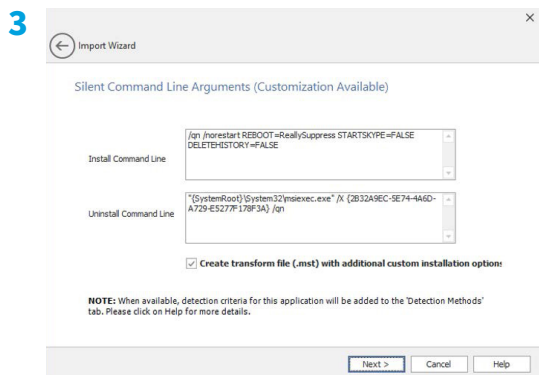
3

×

Import Wizard

Silent Command Line Arguments (Customization Available)

Install Command Line

/qn /norestart REBOOT=ReallySuppress STARTSKYPE=FALSE DELETEHISTORY=FALSE

Uninstall Command Line

"{SystemRoot}\System32\msiexec.exe" /X {2B32A9EC-5E74-4A6D-A729-E5277F178F3A} /qn

Create transform file (.mst) with additional custom installation options

NOTE: When available, detection criteria for this application will be added to the 'Detection Methods' tab. Please click on Help for more details.

Next >

Cancel

Help